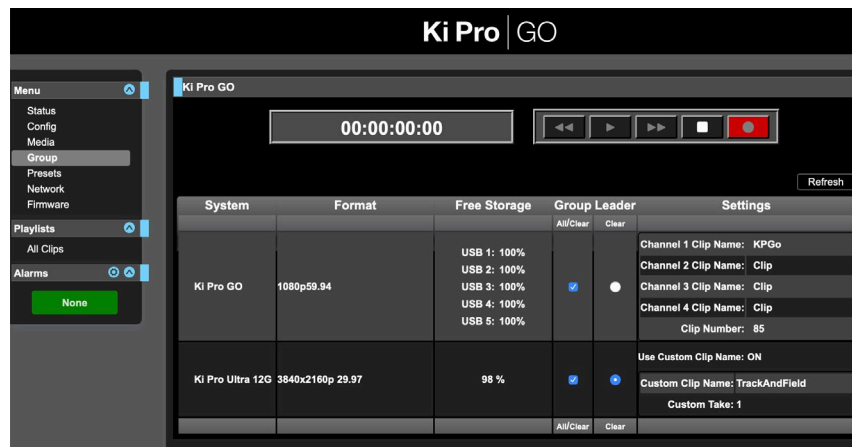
Ki Pro | GO

Menu
Status
Config
Media
Group
Presets
Network
Firmware

Playlists
All Clips

Alarms
None

Ki Pro GO

00:00:00:00

Refresh

| System | Format | Free Storage | Group Leader | | Settings |
|---|---|---|---|---|---|
| | | | All/Clear | Clear | |
| Ki Pro GO | 1080p59.94 | USB 1: 100% USB 2: 100% USB 3: 100% USB 4: 100% USB 5: 100% | | | Channel 1 Clip Name: KPGo Channel 2 Clip Name: Clip Channel 3 Clip Name: Clip Channel 4 Clip Name: Clip Clip Number: 85 |
| Ki Pro Ultra 12G | 3840x2160p 29.97 | 98 % | | | Use Custom Clip Name: ON Custom Clip Name: TrackAndField Custom Take: 1 |
| | | | All/Clear | Clear | |